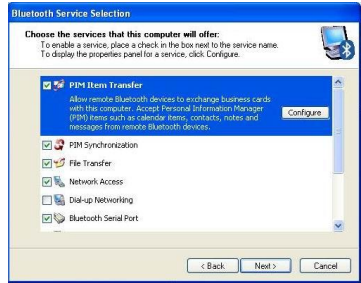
Bluetooth Service Selection

Choose the services that this computer will offer:
To enable a service, place a check in the box next to the service name.
To display the properties panel for a service, click Configure.

PIM Item Transfer
Allow remote Bluetooth devices to exchange business cards with this computer. Accept Personal Information Manager (PIM) items such as calendar items, contacts, notes and messages from remote Bluetooth devices.

Configure

PIM Synchronization
File Transfer
Network Access
Dial-up Networking
Bluetooth Serial Port

< Back
Next >
Cancel